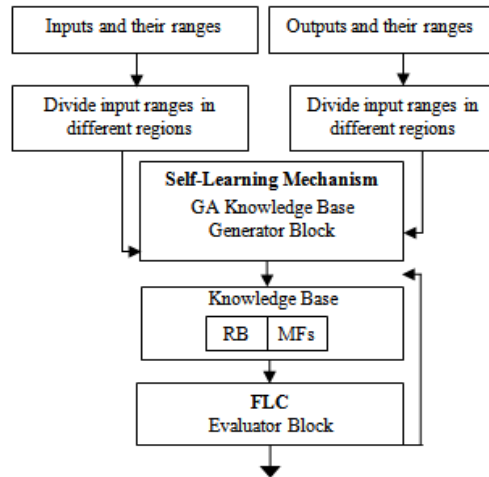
Inputs and their ranges

Outputs and their ranges

Divide input ranges in different regions

Divide input ranges in different regions

**Self-Learning Mechanism**
GA Knowledge Base Generator Block

Knowledge Base

RB

MFs

**FLC**
Evaluator Block